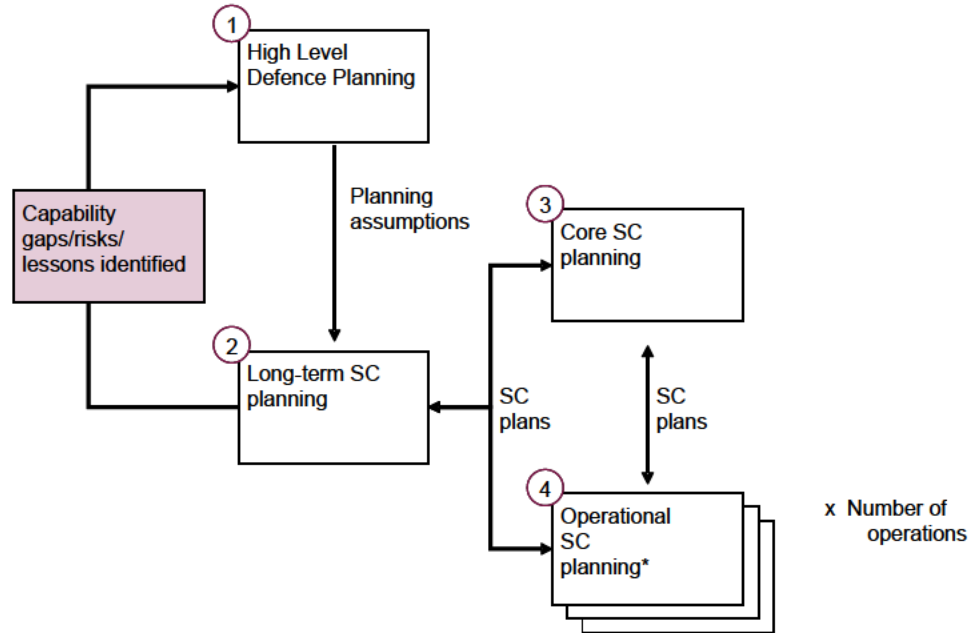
1
High Level Defence Planning

Planning assumptions

Capability gaps/risks/ lessons identified

3
Core SC planning

2
Long-term SC planning

SC plans

SC plans

4
Operational SC planning*

x Number of operations